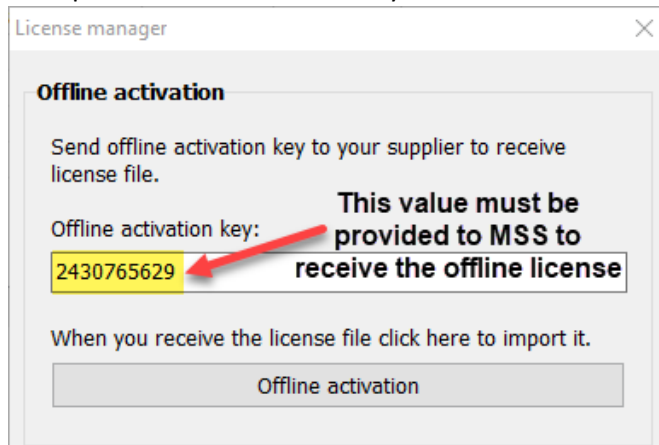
License manager

Offline activation

Send offline activation key to your supplier to receive license file.

Offline activation key:

This value must be provided to MSS to receive the offline license

2430765629

When you receive the license file click here to import it.

Offline activation